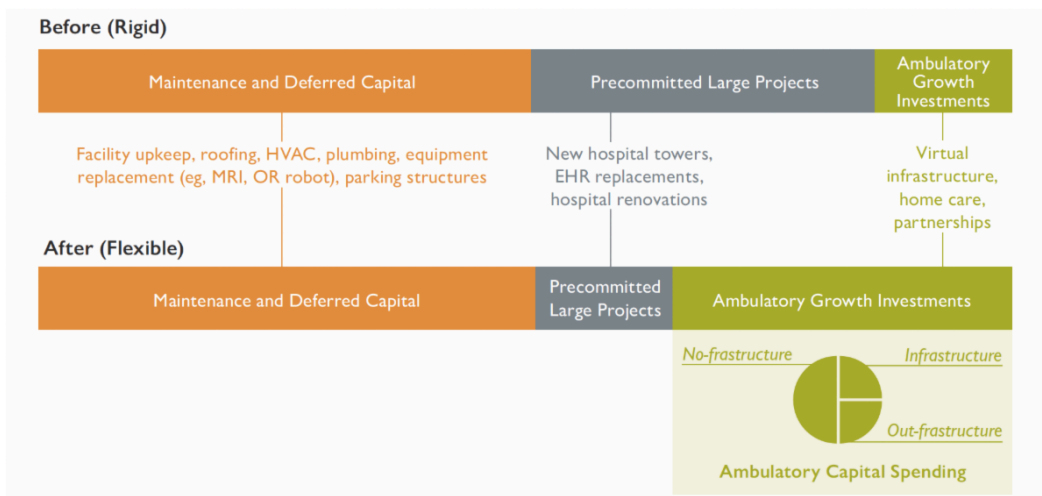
Before (Rigid)

Maintenance and Deferred Capital

Precommitted Large Projects

Ambulatory Growth Investments

Facility upkeep, roofing, HVAC, plumbing, equipment replacement (eg, MRI, OR robot), parking structures

New hospital towers, EHR replacements, hospital renovations

Virtual infrastructure, home care, partnerships

After (Flexible)

Maintenance and Deferred Capital

Precommitted Large Projects

Ambulatory Growth Investments

No-frastructure

Infrastructure

Out-frastructure

Ambulatory Capital Spending